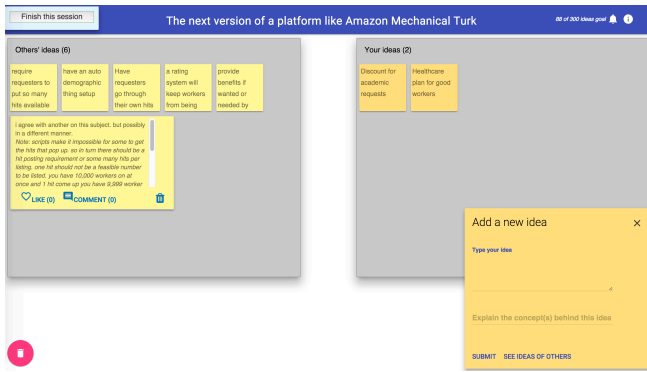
Finish this session

The next version of a platform like Amazon Mechanical Turk

88 of 300 ideas goal

Others' ideas (6)

require requesters to put so many hits available

have an auto demographic thing setup

Have requesters go through their own hits

a rating system will keep workers from being

provide benefits if wanted or needed by

I agree with another on this subject. but possibly in a different manner.

Note: scripts make it impossible for some to get the hits that pop up. so in turn there should be a hit posting requirement or some many hits per listing. one hit should not be a feasible number to be listed. you have 10,000 workers on at once and 1 hit come up you have 9,999 worker

LIKE (0)

COMMENT (0)

Your ideas (2)

Discount for academic requests

Healthcare plan for good workers

Add a new idea

Type your idea

Explain the concept(s) behind this idea

SUBMIT

SEE IDEAS OF OTHERS